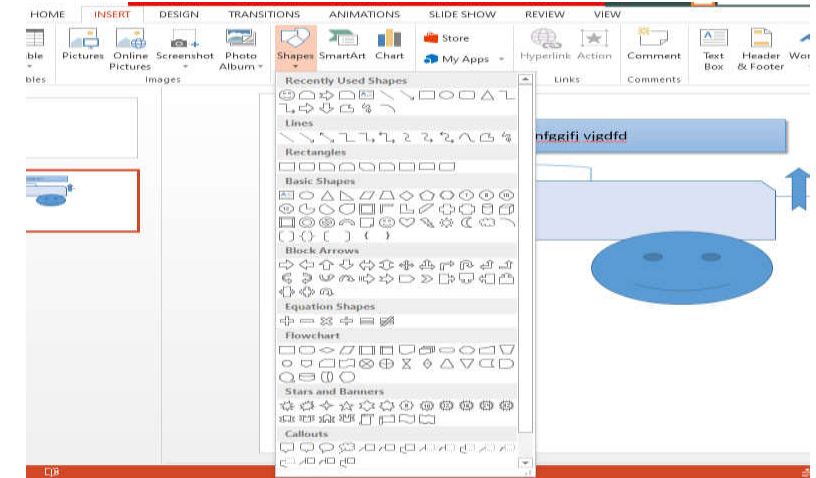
HOME INSERT DESIGN TRANSITIONS ANIMATIONS SLIDE SHOW REVIEW VIEW

ble
bles

Pictures Online Pictures Screenshot Photo Album
Images

Shapes SmartArt Chart

Store
My Apps

Hyperlink Action
Links

Comment
Comments

Text Box Header & Footer Wor

Recently Used Shapes
Lines
Rectangles
Basic Shapes
Block Arrows
Equation Shapes
Flowchart
Stars and Banners
Callouts

nfggifi vjgdfd